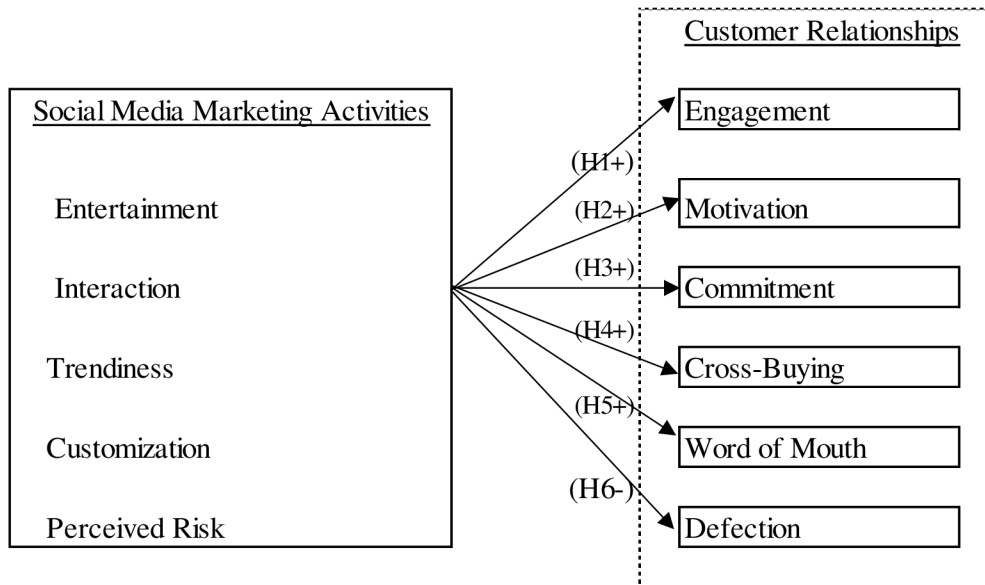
Customer Relationships

Social Media Marketing Activities

Entertainment

Interaction

Trendiness

Customization

Perceived Risk

(H1+)

(H2+)

(H3+)

(H4+)

(H5+)

(H6-)

Engagement

Motivation

Commitment

Cross-Buying

Word of Mouth

Defection